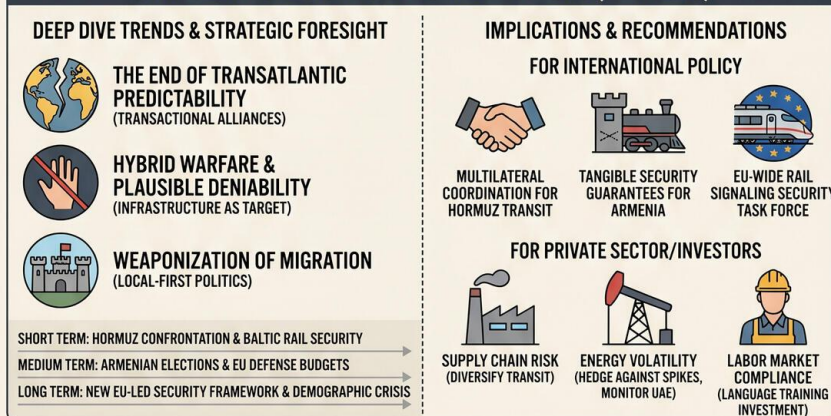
DEEP DIVE TRENDS & STRATEGIC FORESIGHT

THE END OF TRANSATLANTIC PREDICTABILITY
(TRANSACTIONAL ALLIANCES)

HYBRID WARFARE & PLAUSIBLE DENIABILITY
(INFRASTRUCTURE AS TARGET)

WEAPONIZATION OF MIGRATION
(LOCAL-FIRST POLITICS)

SHORT TERM: HORMUZ CONFRONTATION & BALTIC RAIL SECURITY

MEDIUM TERM: ARMENIAN ELECTIONS & EU DEFENSE BUDGETS

LONG TERM: NEW EU-LED SECURITY FRAMEWORK & DEMOGRAPHIC CRISIS

IMPLICATIONS & RECOMMENDATIONS

FOR INTERNATIONAL POLICY

MULTILATERAL COORDINATION FOR HORMUZ TRANSIT

TANGIBLE SECURITY GUARANTEES FOR ARMENIA

EU-WIDE RAIL SIGNALING SECURITY TASK FORCE

FOR PRIVATE SECTOR/INVESTORS

SUPPLY CHAIN RISK
(DIVERSIFY TRANSIT)

ENERGY VOLATILITY
(HEDGE AGAINST SPIKES, MONITOR UAE)

LABOR MARKET COMPLIANCE
(LANGUAGE TRAINING INVESTMENT)